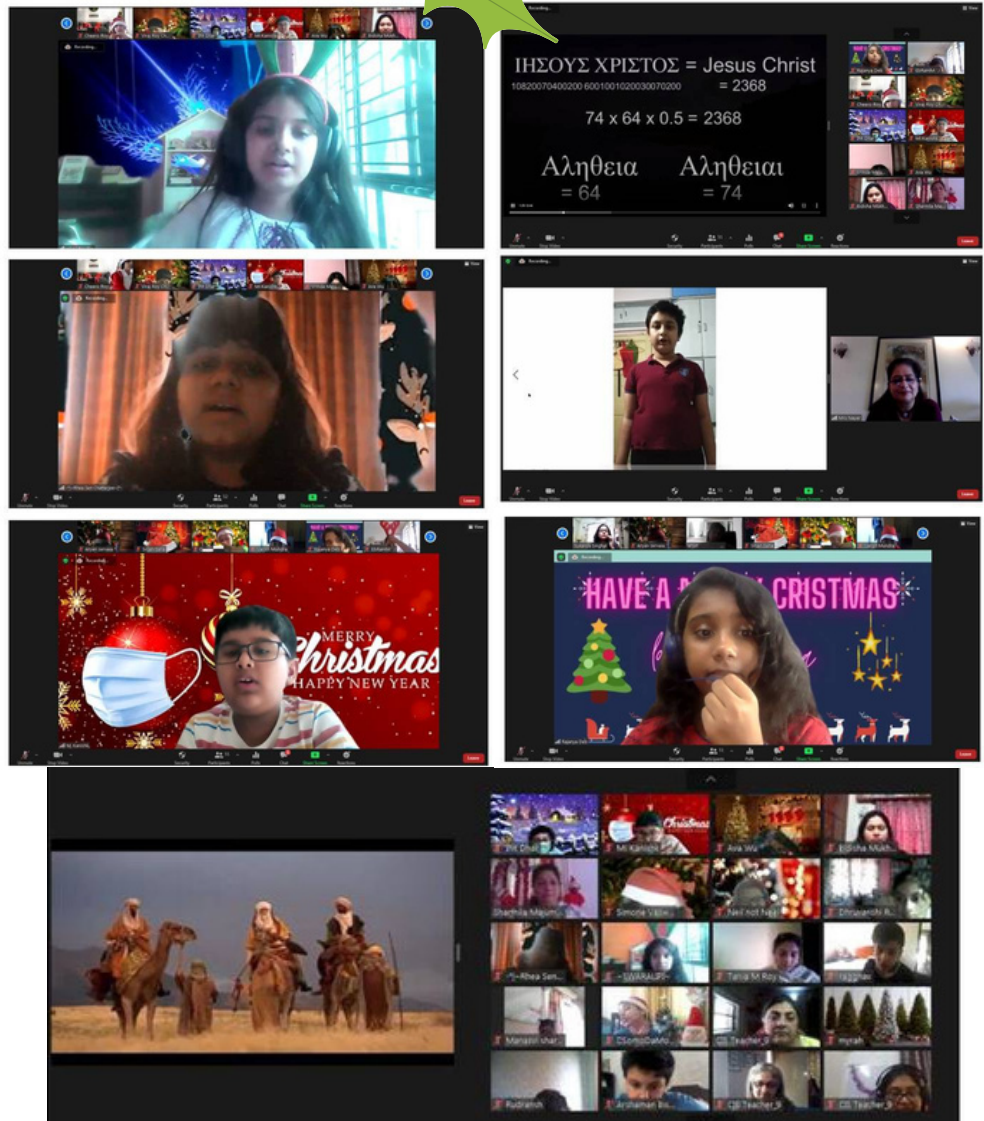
Recording...

ΙΗΣΟΥΣ ΧΡΙΣΤΟΣ = Jesus Christ
10820070400200 600100102003007020 = 2368

74 x 64 x 0.5 = 2368

Αληθεια = 64
Αληθειαι = 74

Leave

Recording...

Recording...

MERRY Christmas HAPPY NEW YEAR

Recording...

HAVE A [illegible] CRISTMAS

Mi Kanishk
Ava Wu
Sharmila Majum...
Simone V...
Neil not Nei
Dhrubarchi R...
~Rhea Sen...
Tania M Roy
Manasvi shar...
CBTeacher
myrah
Rudransh
Arshaman Bi...
CB Teacher
CB Teacher